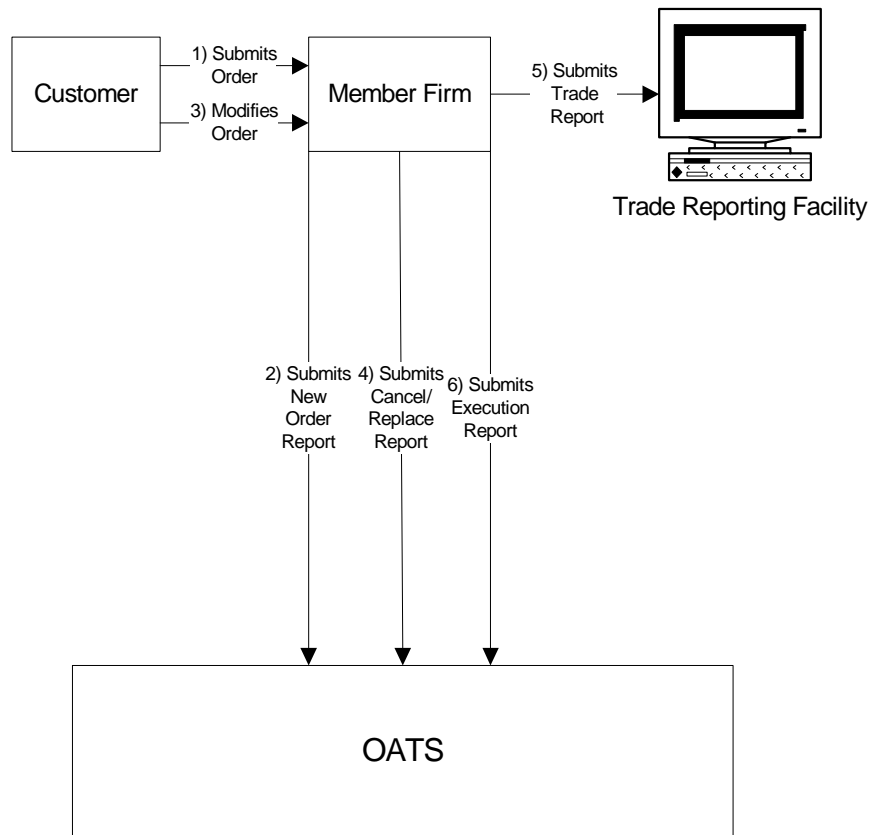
Customer

1) Submits Order

3) Modifies Order

Member Firm

5) Submits Trade Report

Trade Reporting Facility

2) Submits New Order Report

4) Submits Cancel/ Replace Report

6) Submits Execution Report

OATS